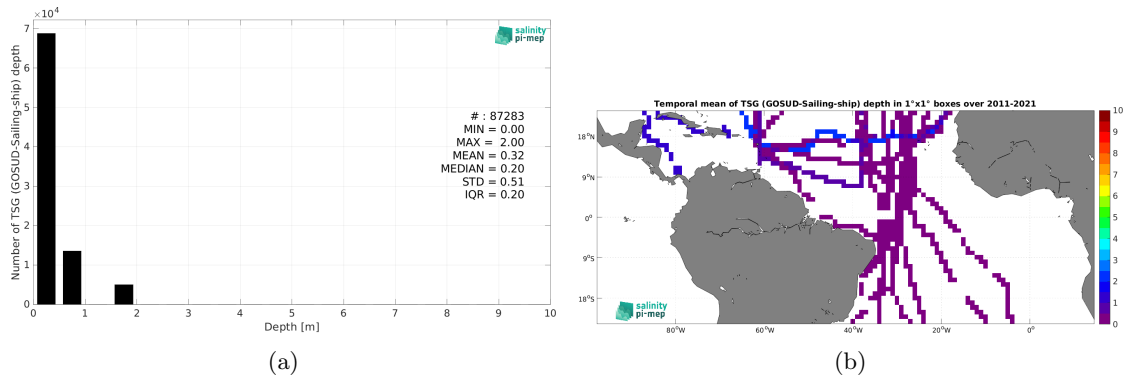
$\times 10^4$

salinity pi-mep

Number of TSG (GOSUD-Sailing-ship) depth

7
6
5
4
3
2
1
0

# : 87283
MIN = 0.00
MAX = 2.00
MEAN = 0.32
MEDIAN = 0.20
STD = 0.51
IQR = 0.20

0 1 2 3 4 5 6 7 8 9 10

Depth [m]

(a)

Temporal mean of TSG (GOSUD-Sailing-ship) depth in 1°x1° boxes over 2011-2021

18°N
9°N
0°
9°S
18°S

80°W 60°W 40°W 20°W 0°

salinity pi-mep

10
9
8
7
6
5
4
3
2
1
0

(b)